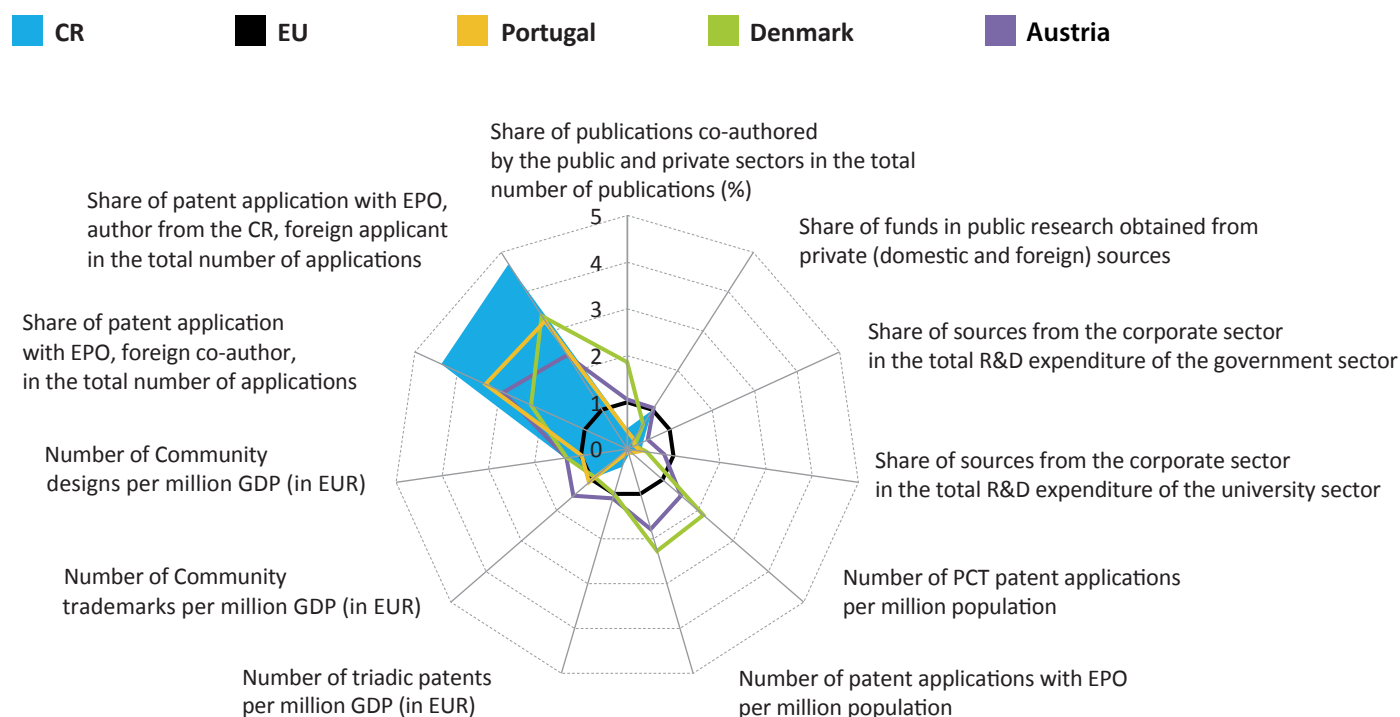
CR EU Portugal Denmark Austria

Share of publications co-authored by the public and private sectors in the total number of publications (%)

Share of funds in public research obtained from private (domestic and foreign) sources

Share of sources from the corporate sector in the total R&D expenditure of the government sector

Share of sources from the corporate sector in the total R&D expenditure of the university sector

Number of PCT patent applications per million population

Number of patent applications with EPO per million population

Number of triadic patents per million GDP (in EUR)

Number of Community trademarks per million GDP (in EUR)

Number of Community designs per million GDP (in EUR)

Share of patent application with EPO, foreign co-author, in the total number of applications

Share of patent application with EPO, author from the CR, foreign applicant in the total number of applications

5
4
3
2
1
0